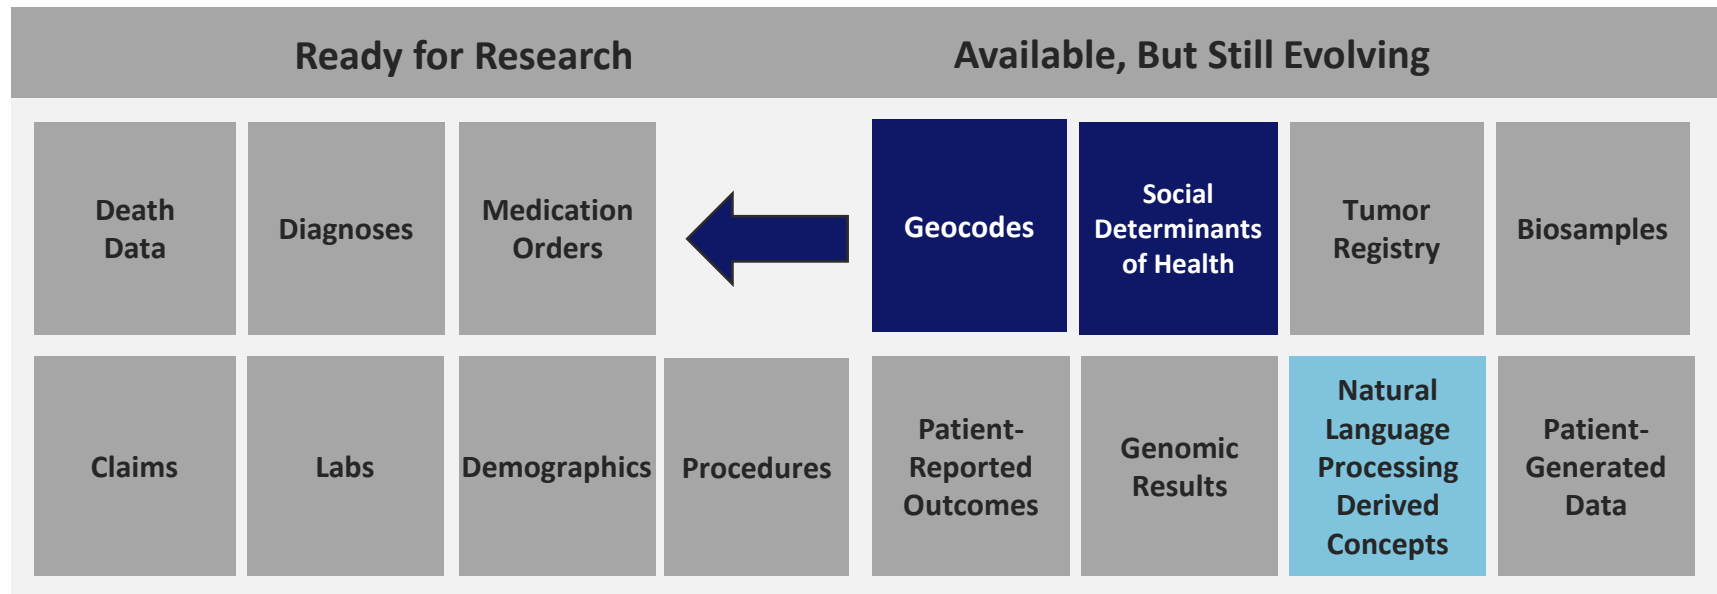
Ready for Research

Death Data

Diagnoses

Medication Orders

Claims

Labs

Demographics

Procedures

Available, But Still Evolving

Geocodes

Social Determinants of Health

Tumor Registry

Biosamples

Patient-Reported Outcomes

Genomic Results

Natural Language Processing Derived Concepts

Patient-Generated Data